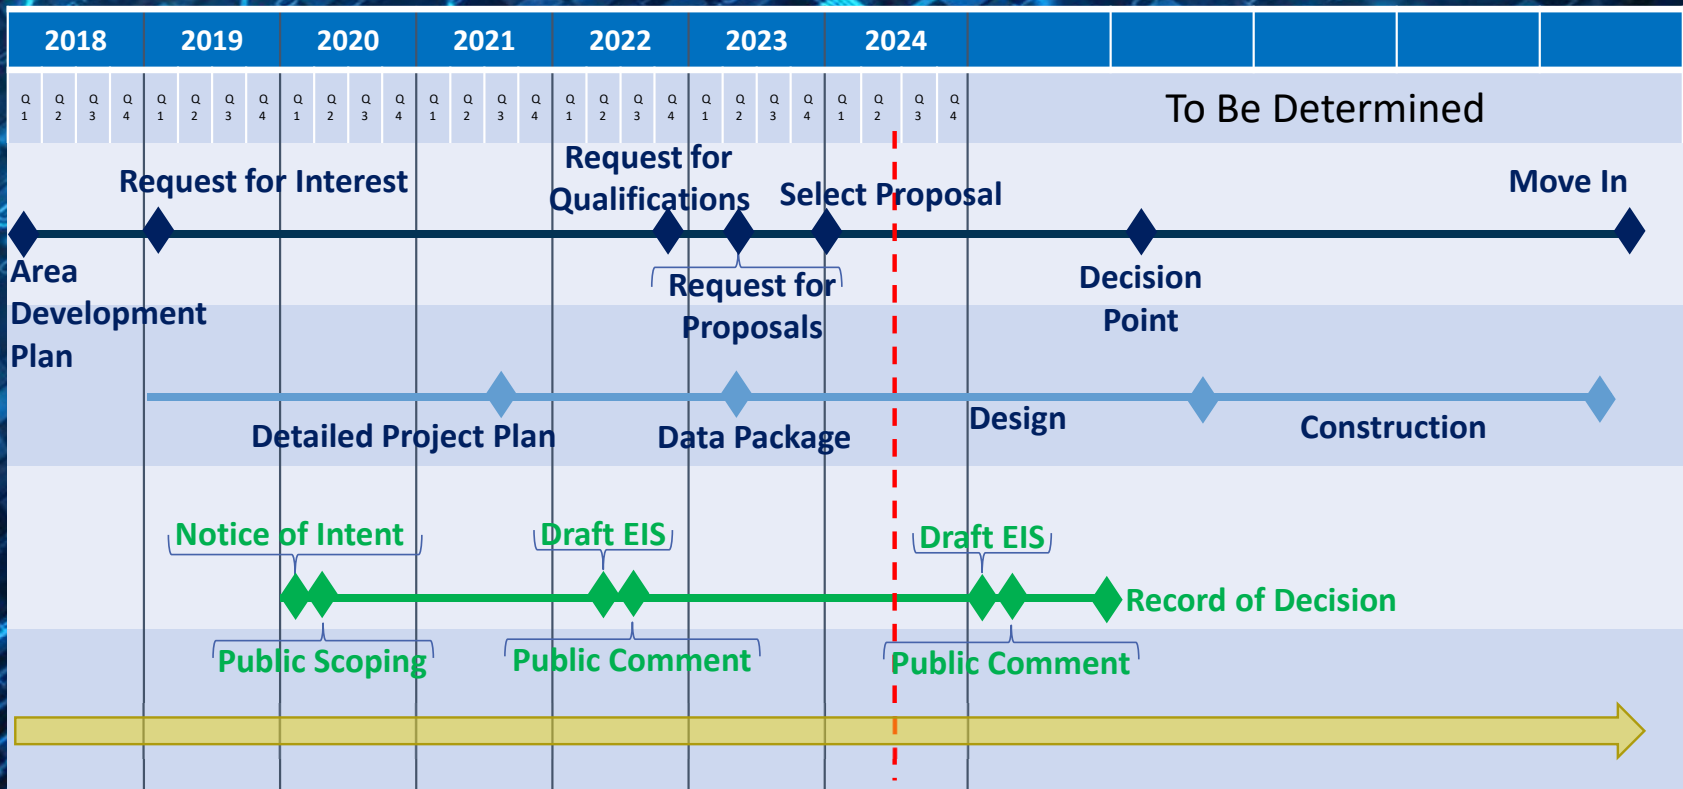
| 2018 | 2019 | 2020 | 2021 | 2022 | 2023 | 2024 | | | | |
|---|---|---|---|---|---|---|---|---|---|---|

Q 1 Q 2 Q 3 Q 4 Q 1 Q 2 Q 3 Q 4 Q 1 Q 2 Q 3 Q 4 Q 1 Q 2 Q 3 Q 4 Q 1 Q 2 Q 3 Q 4 Q 1 Q 2 Q 3 Q 4 Q 1 Q 2 Q 3 Q 4

To Be Determined

Request for Interest

Request for Qualifications

Select Proposal

Move In

Area Development Plan

Request for Proposals

Decision Point

Detailed Project Plan

Data Package

Design

Construction

Notice of Intent

Draft EIS

Draft EIS

Record of Decision

Public Scoping

Public Comment

Public Comment